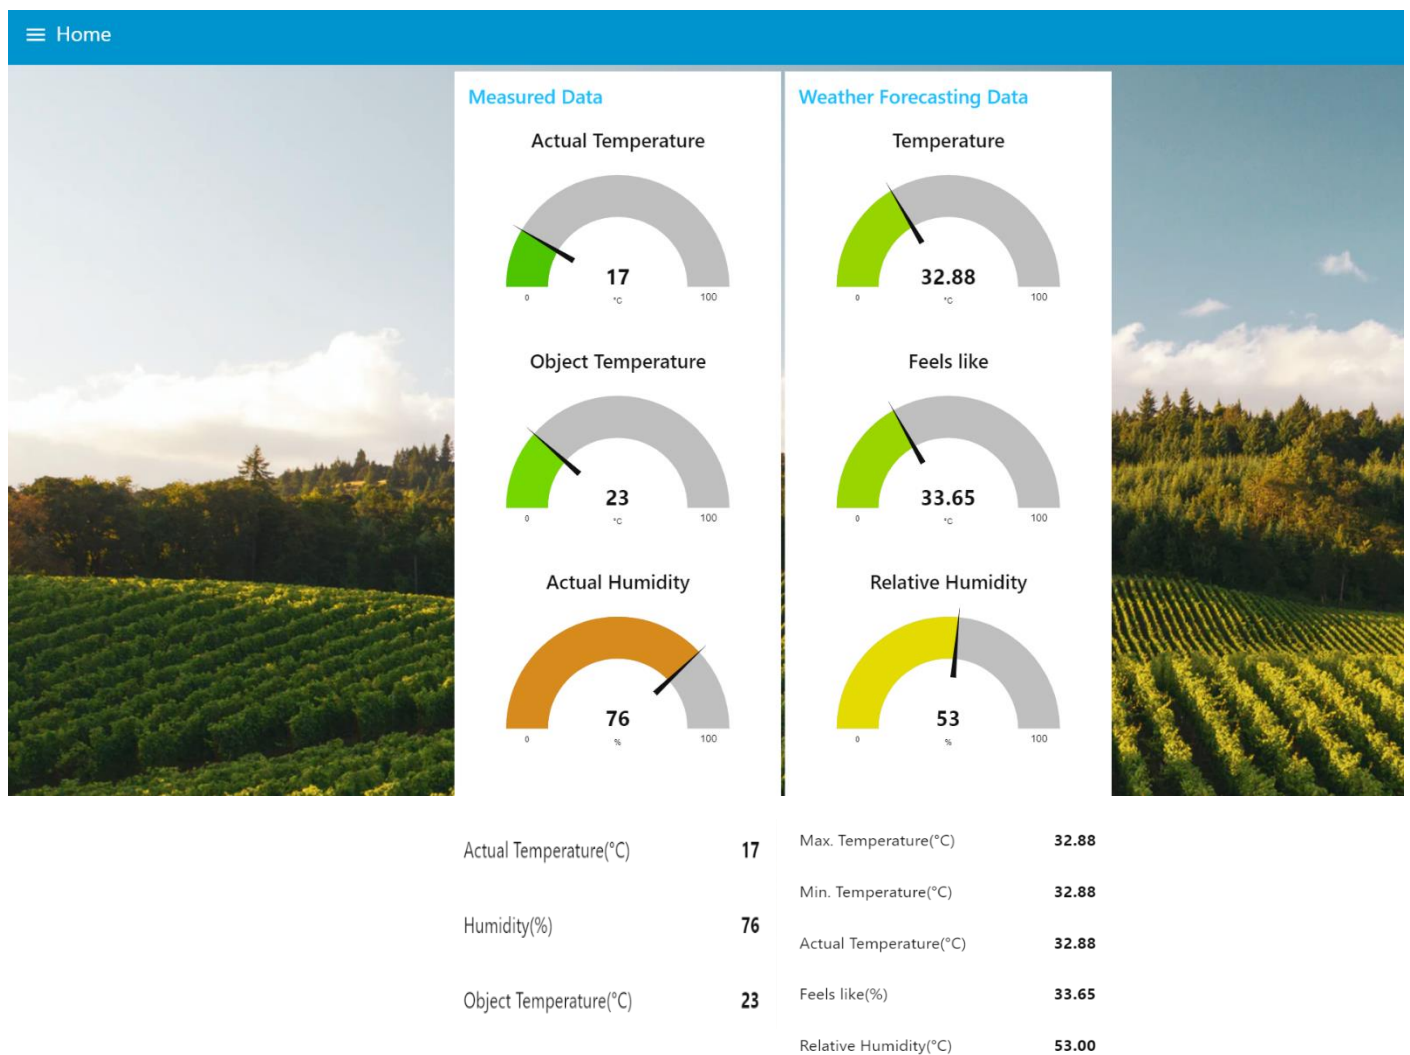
≡ Home

Measured Data

Actual Temperature

0 17 °C 100

Object Temperature

0 23 °C 100

Actual Humidity

0 76 % 100

Weather Forecasting Data

Temperature

0 32.88 °C 100

Feels like

0 33.65 °C 100

Relative Humidity

0 53 % 100

| | |
|---|---|
| Actual Temperature(°C) | 17 |
| Humidity(%) | 76 |
| Object Temperature(°C) | 23 |

| | |
|---|---|
| Max. Temperature(°C) | 32.88 |
| Min. Temperature(°C) | 32.88 |
| Actual Temperature(°C) | 32.88 |
| Feels like(%) | 33.65 |
| Relative Humidity(°C) | 53.00 |